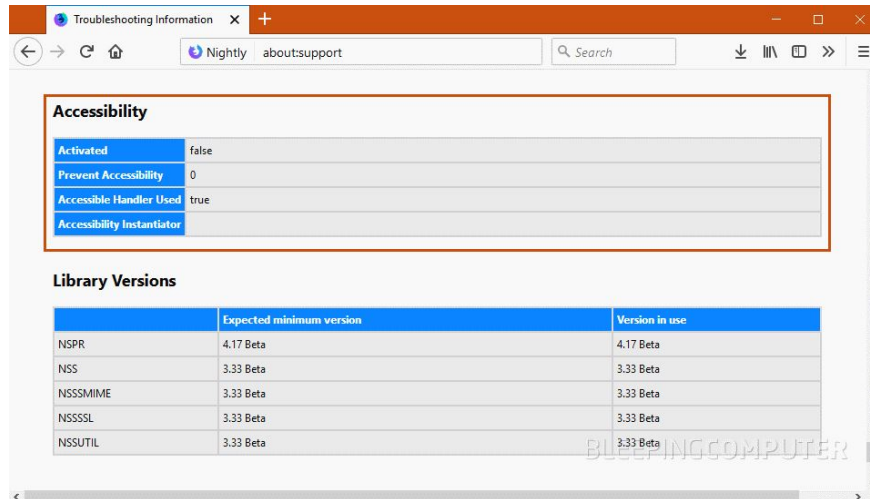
Troubleshooting Information ×
+

Nightly about:support

Search

Accessibility

| Activated | false |
|---|---|
| Prevent Accessibility | 0 |
| Accessible Handler Used | true |
| Accessibility Instantiator | |

Library Versions

| | Expected minimum version | Version in use |
|---|---|---|
| NSPR | 4.17 Beta | 4.17 Beta |
| NSS | 3.33 Beta | 3.33 Beta |
| NSSSMIME | 3.33 Beta | 3.33 Beta |
| NSSSSL | 3.33 Beta | 3.33 Beta |
| NSSUTIL | 3.33 Beta | 3.33 Beta |

BLEEPINGCOMPUTER